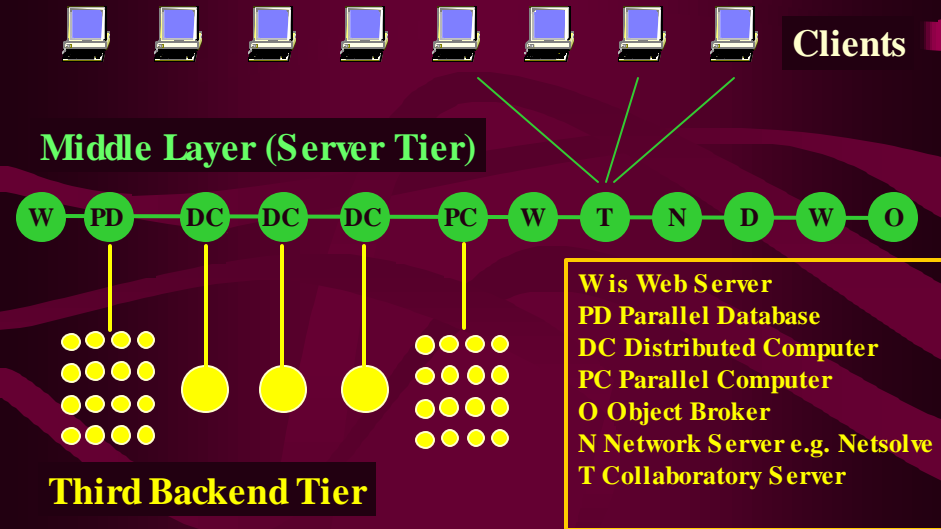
Clients

Middle Layer (Server Tier)

W PD DC DC DC PC W T N D W O

W is Web Server
PD Parallel Database
DC Distributed Computer
PC Parallel Computer
O Object Broker
N Network Server e.g. Netsolve
T Collaboratory Server

Third Backend Tier